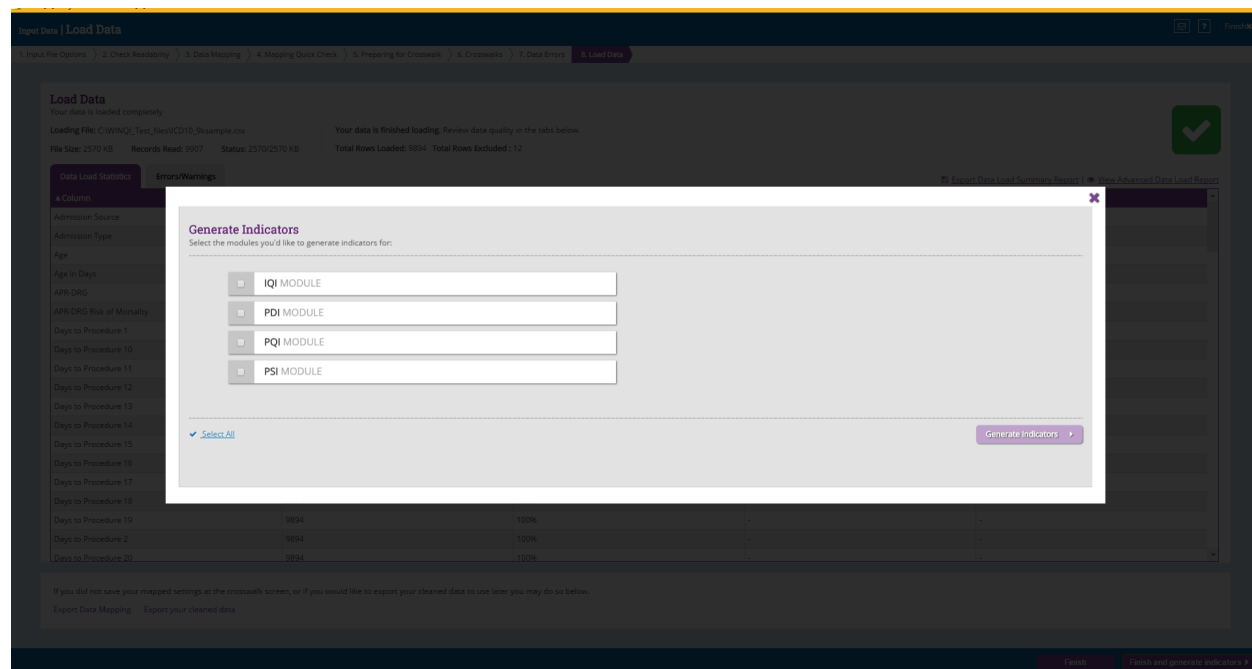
Input Data | Load Data

Finish

1. Input File Options 2. Check Readability 3. Data Mapping 4. Mapping Quick Check 5. Preparing for Crosswalk 6. Crosswalks 7. Data Errors 8. Load Data

Load Data
Your data is loaded completely

Loading File: C:\WINDI_Test_files\ICD10_9sample.csv
File Size: 2570 KB Records Read: 9907 Status: 2570/2570 KB

Your data is finished loading. Review data quality in the tabs below.
Total Rows Loaded: 9894 Total Rows Excluded : 12

Data Load Statistics Errors/Warnings

Export Data Load Summary Report | View Advanced Data Load Report

| Column | | | | |
|---|---|---|---|---|
| Admission Source | | | | |
| Admission Type | | | | |
| Age | | | | |
| Age in Days | | | | |
| APR DRG | | | | |
| APR DRG Risk of Mortality | | | | |
| Days to Procedure 1 | | | | |
| Days to Procedure 10 | | | | |
| Days to Procedure 11 | | | | |
| Days to Procedure 12 | | | | |
| Days to Procedure 13 | | | | |
| Days to Procedure 14 | | | | |
| Days to Procedure 15 | | | | |
| Days to Procedure 16 | | | | |
| Days to Procedure 17 | | | | |
| Days to Procedure 18 | | | | |
| Days to Procedure 19 | 9894 | 100% | - | - |
| Days to Procedure 2 | 9894 | 100% | - | - |
| Days to Procedure 20 | 9894 | 100% | - | - |

Generate Indicators
Select the modules you'd like to generate indicators for:

IQI MODULE
PDI MODULE
PQI MODULE
PSI MODULE

Select All

Generate Indicators

If you did not save your mapped settings at the crosswalk screen, or if you would like to export your cleaned data to use later you may do so below.

Export Data Mapping Export your cleaned data

Finish Finish and generate indicators